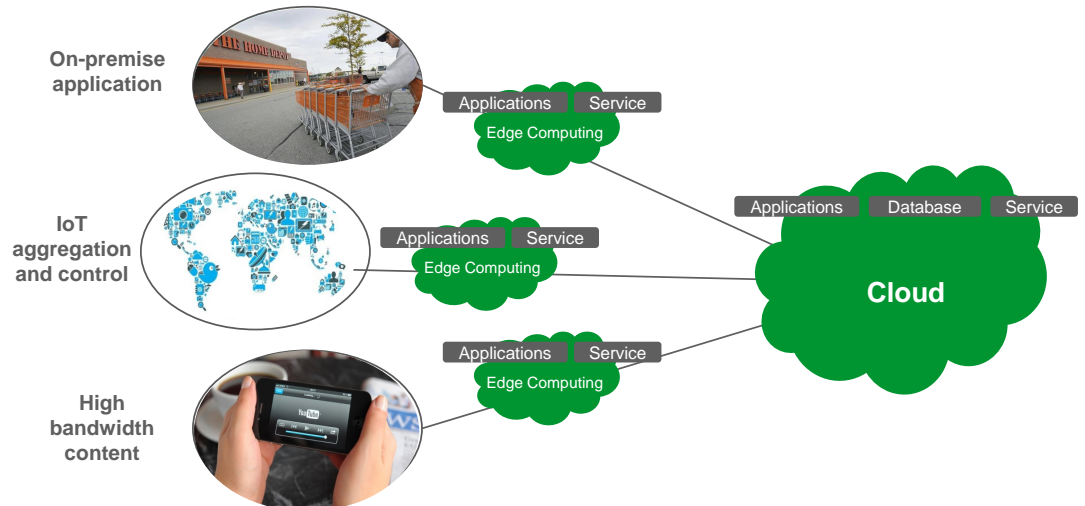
On-premise application

Applications Service

Edge Computing

IoT aggregation and control

Applications Service

Edge Computing

Applications Database Service

Cloud

High bandwidth content

Applications Service

Edge Computing